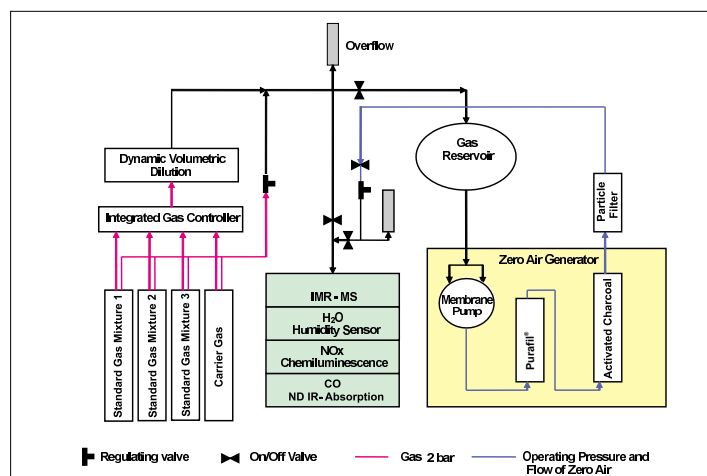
Overflow

Dynamic Volumetric Dilution

Integrated Gas Controller

Gas Reservoir

Particle Filter

Zero Air Generator

Membrane Pump

Purafil®

Activated Charcoal

Standard Gas Mixture 1

Standard Gas Mixture 2

Standard Gas Mixture 3

Carrier Gas

IMR - MS

$H_2O$ Humidity Sensor

NOx Chemiluminescence

CO ND IR- Absorption

Regulating valve

On/Off Valve

Gas 2 bar

Operating Pressure and Flow of Zero Air